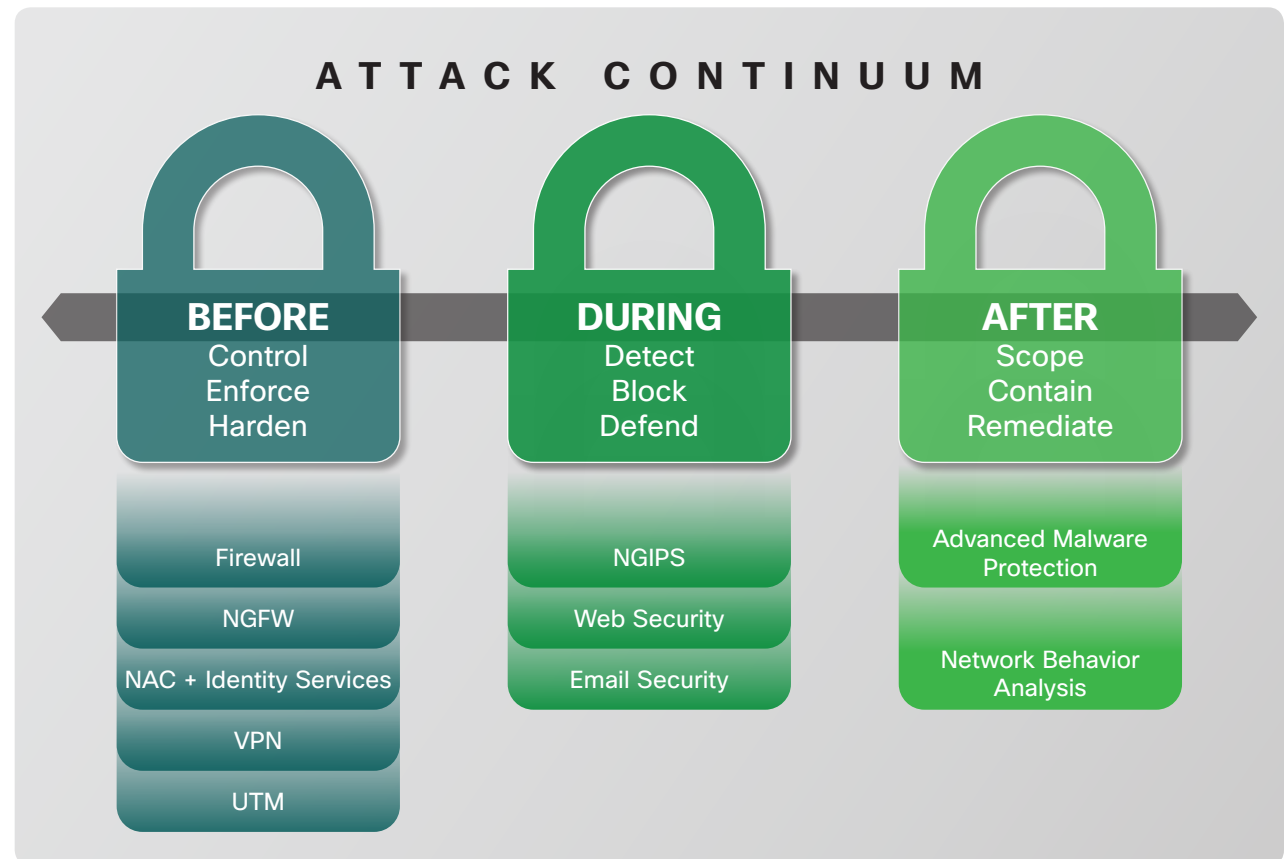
ATTACK CONTINUUM

BEFORE
Control
Enforce
Harden

Firewall
NGFW
NAC + Identity Services
VPN
UTM

DURING
Detect
Block
Defend

NGIPS
Web Security
Email Security

AFTER
Scope
Contain
Remediate

Advanced Malware Protection
Network Behavior Analysis